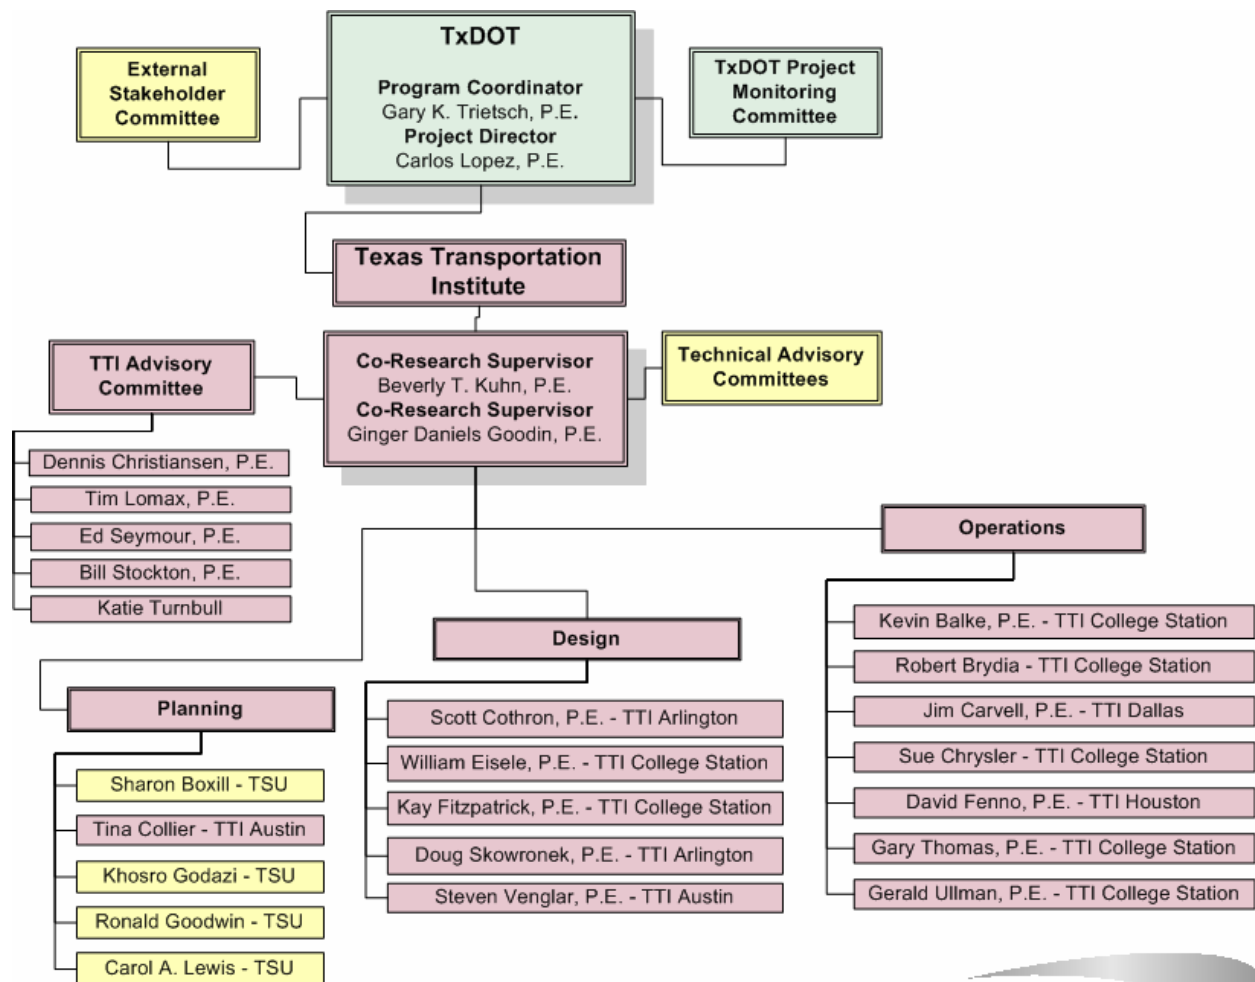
TxDOT

Program Coordinator
Gary K. Trietsch, P.E.
Project Director
Carlos Lopez, P.E.

External Stakeholder Committee

TxDOT Project Monitoring Committee

Texas Transportation Institute

TTI Advisory Committee

Co-Research Supervisor
Beverly T. Kuhn, P.E.
Co-Research Supervisor
Ginger Daniels Goodin, P.E.

Technical Advisory Committees

Dennis Christiansen, P.E.
Tim Lomax, P.E.
Ed Seymour, P.E.
Bill Stockton, P.E.
Katie Turnbull

Operations

Kevin Balke, P.E. - TTI College Station
Robert Brydia - TTI College Station
Jim Carvell, P.E. - TTI Dallas
Sue Chrysler - TTI College Station
David Fenno, P.E. - TTI Houston
Gary Thomas, P.E. - TTI College Station
Gerald Ullman, P.E. - TTI College Station

Design

Scott Cothron, P.E. - TTI Arlington
William Eisele, P.E. - TTI College Station
Kay Fitzpatrick, P.E. - TTI College Station
Doug Skowronek, P.E. - TTI Arlington
Steven Venglar, P.E. - TTI Austin

Planning

Sharon Boxill - TSU
Tina Collier - TTI Austin
Khosro Godazi - TSU
Ronald Goodwin - TSU
Carol A. Lewis - TSU